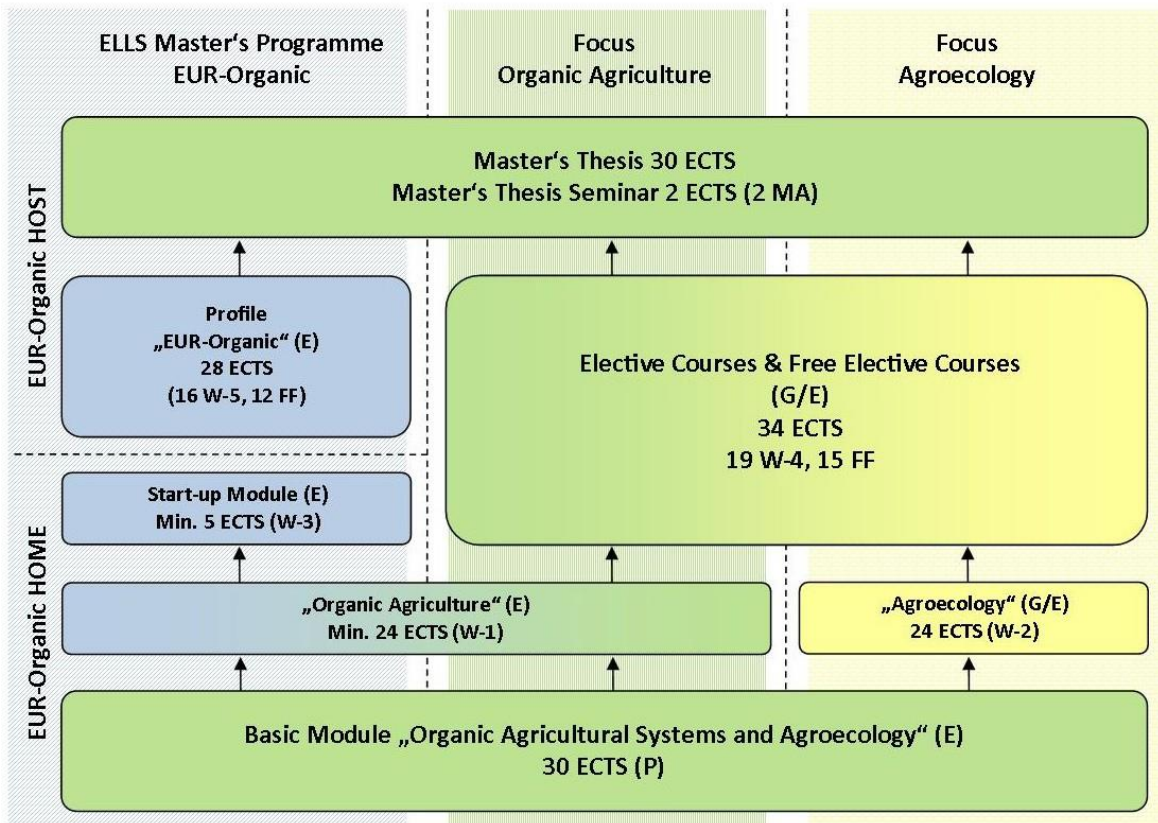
ELLS Master's Programme
EUR-Organic

Focus
Organic Agriculture

Focus
Agroecology

EUR-Organic HOST

Master's Thesis 30 ECTS
Master's Thesis Seminar 2 ECTS (2 MA)

Profile
„EUR-Organic" (E)
28 ECTS
(16 W-5, 12 FF)

Elective Courses & Free Elective Courses
(G/E)
34 ECTS
19 W-4, 15 FF

EUR-Organic HOME

Start-up Module (E)
Min. 5 ECTS (W-3)

„Organic Agriculture" (E)
Min. 24 ECTS (W-1)

„Agroecology" (G/E)
24 ECTS (W-2)

Basic Module „Organic Agricultural Systems and Agroecology" (E)
30 ECTS (P)